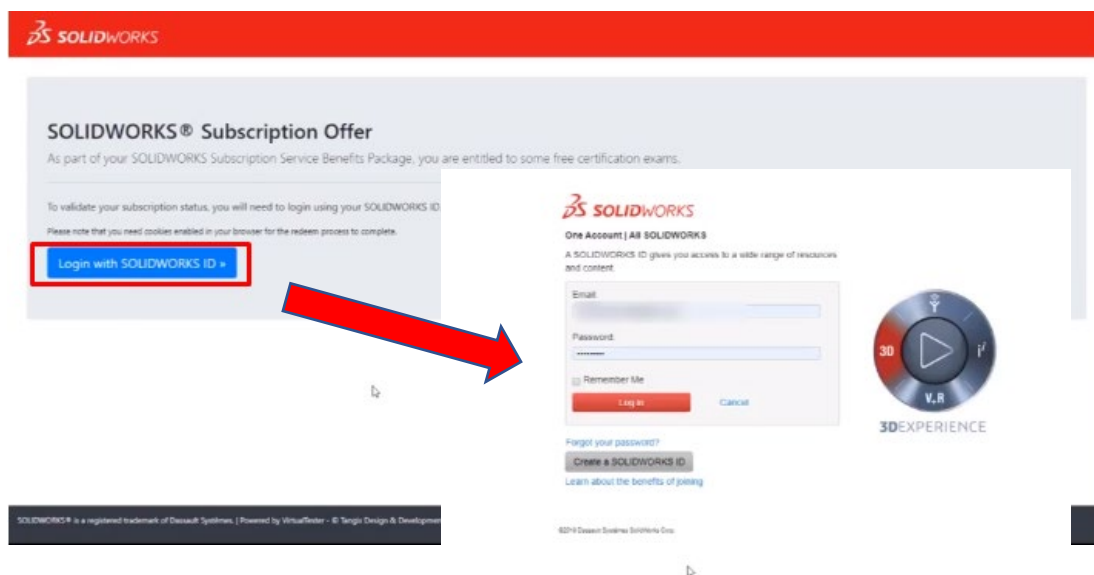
SOLIDWORKS

SOLIDWORKS® Subscription Offer

As part of your SOLIDWORKS Subscription Service Benefits Package, you are entitled to some free certification exams.

To validate your subscription status, you will need to login using your SOLIDWORKS ID

Please note that you need cookies enabled in your browser for the redeem process to complete.

Login with SOLIDWORKS ID »

SOLIDWORKS® is a registered trademark of Dassault Systèmes. | Powered by VirtualTester - © Tangix Design & Development

SOLIDWORKS

One Account | All SOLIDWORKS

A SOLIDWORKS ID gives you access to a wide range of resources and content

Email:

Password:

••••••••••

Remember Me

Log in

Cancel

Forgot your password?

Create a SOLIDWORKS ID

Learn about the benefits of joining

©2018 Dassault Systèmes SolidWorks Corp.

3D

$i^2$

V.R

3DEXPERIENCE